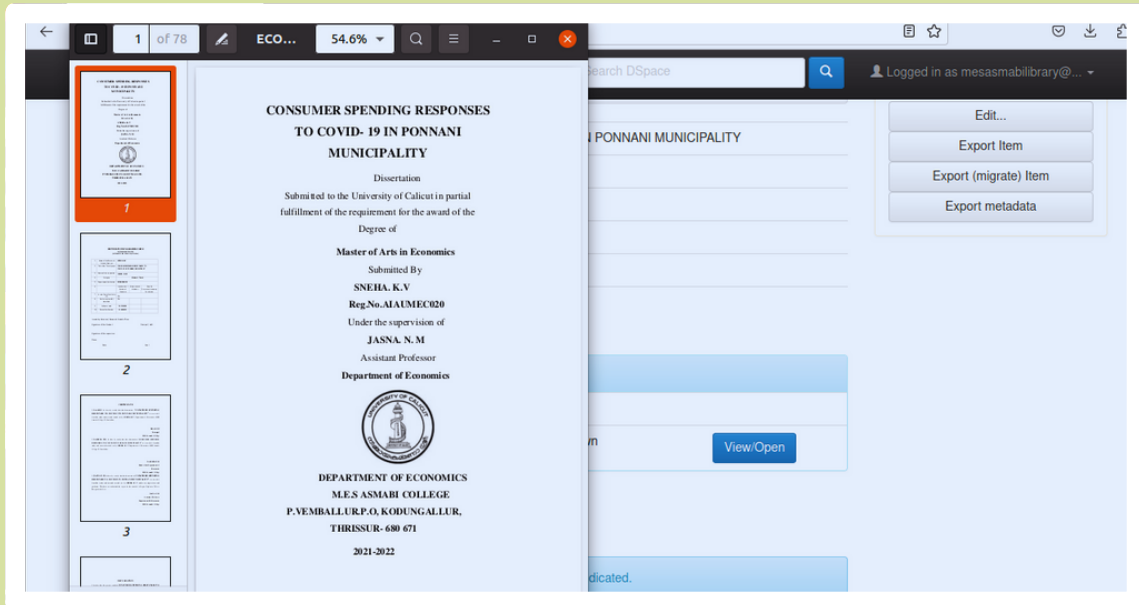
1 of 78 ECO... 54.6%

CONSUMER SPENDING RESPONSES TO COVID- 19 IN PONNANI MUNICIPALITY

Dissertation

Submitted to the University of Calicut in partial fulfillment of the requirement for the award of the Degree of

Master of Arts in Economics

Submitted By

SNEHA. K.V

Reg.No.AIAUMEC020

Under the supervision of

JASNA. N. M

Assistant Professor

Department of Economics

UNIVERSITY OF CALICUT

DEPARTMENT OF ECONOMICS

M.E.S ASMABI COLLEGE

P.VEMBALLUR.P.O, KODUNGALLUR,

THRISSUR- 680 671

2021-2022

1

2

3

Search DSpace

Logged in as mesasmabilibrary@...

N PONNANI MUNICIPALITY

Edit...

Export Item

Export (migrate) Item

Export metadata

View/Open

dicated.